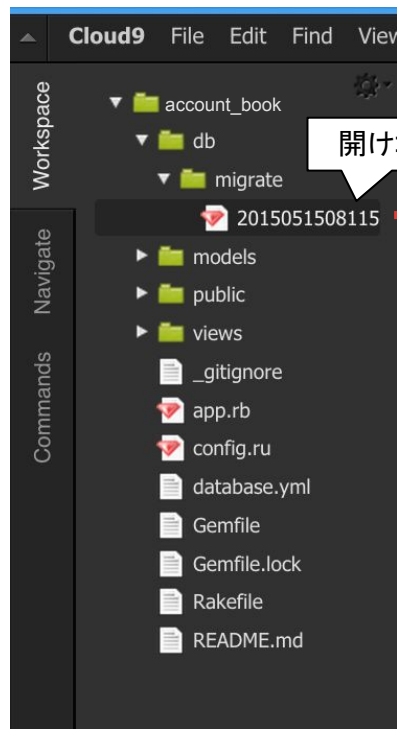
Cloud9 File Edit Find View

Workspace

Navigate

Commands

account_book
db
migrate
2015051508115
models
public
views
_gitignore
app.rb
config.ru
database.yml
Gemfile
Gemfile.lock
Rakefile
README.md

開け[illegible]